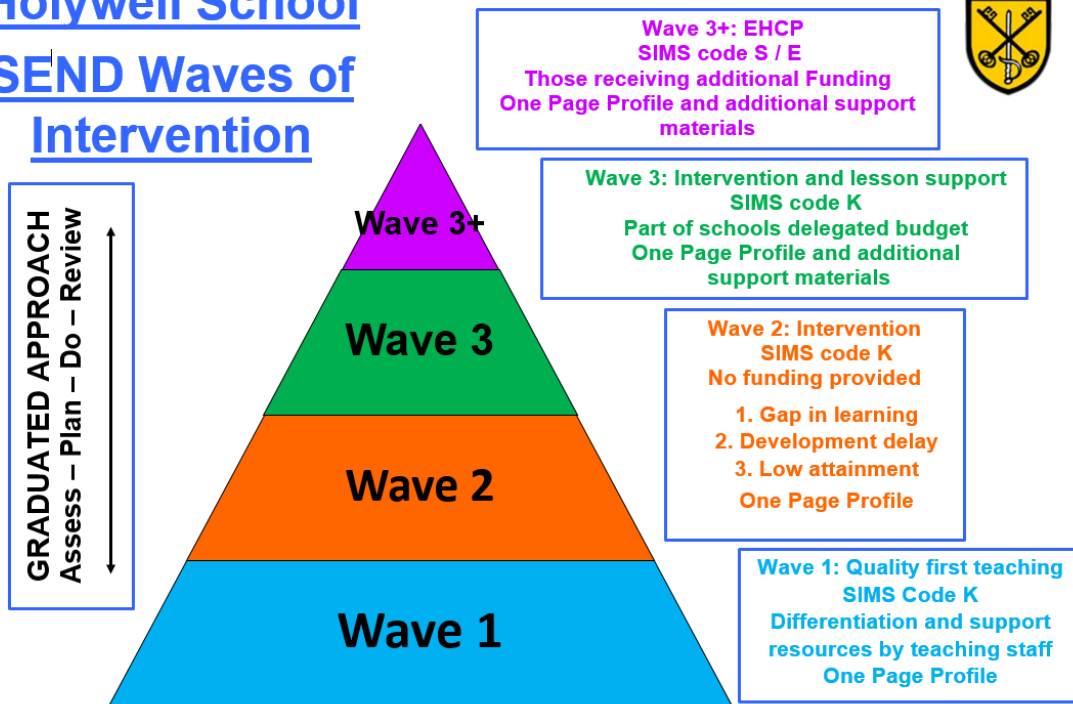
Holywell School
SEND Waves of Intervention

Wave 3+: EHCP
SIMS code S / E
Those receiving additional Funding
One Page Profile and additional support materials

Wave 3: Intervention and lesson support
SIMS code K
Part of schools delegated budget
One Page Profile and additional support materials

Wave 2: Intervention
SIMS code K
No funding provided
1. Gap in learning
2. Development delay
3. Low attainment
One Page Profile

Wave 1: Quality first teaching
SIMS Code K
Differentiation and support resources by teaching staff
One Page Profile

GRADUATED APPROACH
Assess – Plan – Do – Review

Wave 3+
Wave 3
Wave 2
Wave 1